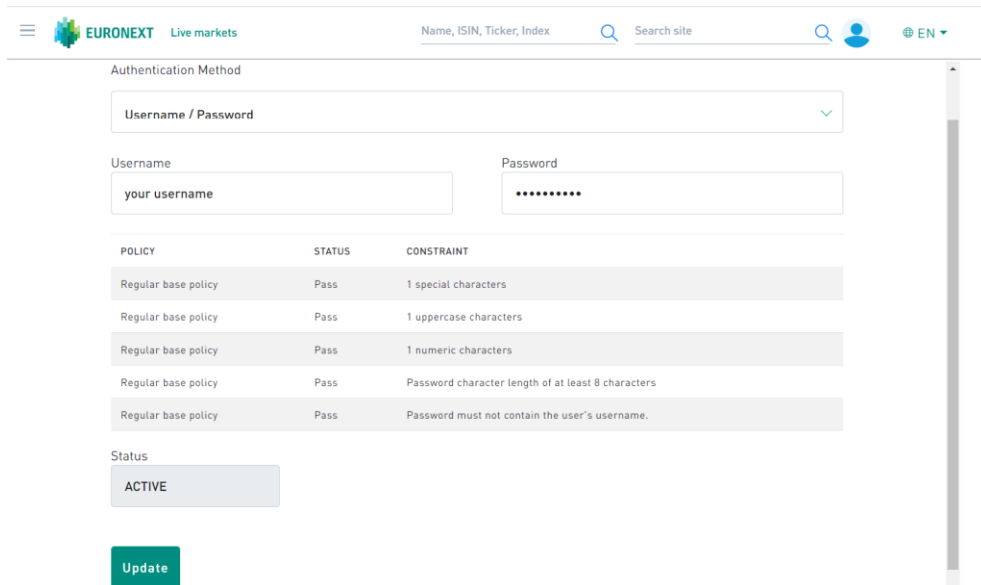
EURONEXT Live markets

Name, ISIN, Ticker, Index

Search site

EN

Authentication Method

Username / Password

Username

your username

Password

••••••••••

| POLICY | STATUS | CONSTRAINT |
|---|---|---|
| Regular base policy | Pass | 1 special characters |
| Regular base policy | Pass | 1 uppercase characters |
| Regular base policy | Pass | 1 numeric characters |
| Regular base policy | Pass | Password character length of at least 8 characters |
| Regular base policy | Pass | Password must not contain the user's username. |

Status

ACTIVE

Update